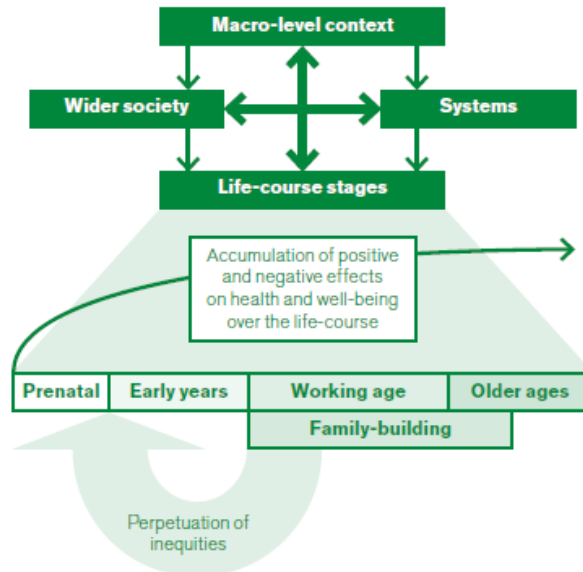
Macro-level context

Wider society

Systems

Life-course stages

Accumulation of positive and negative effects on health and well-being over the life-course

Prenatal

Early years

Working age

Older ages

Family-building

Perpetuation of inequities